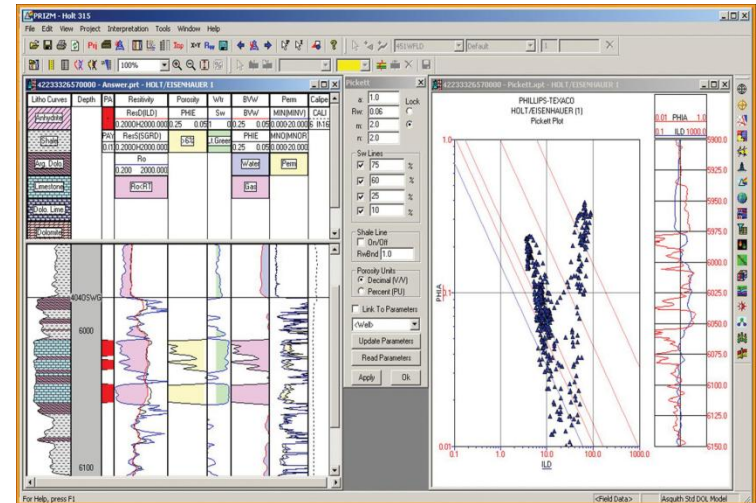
PRIZM - Holt 315

File Edit View Project Interpretation Tools Window Help

100%

HS1WFLD Default 1

42233326570000 - Answer.prt - HOLT/EISENHAUER 1

| Litho Curves | Depth | PA | Resistivity | Porosity | V/r | BVW | Perm | Calipe |
|---|---|---|---|---|---|---|---|---|
| Anhydrite | | | ResD(ILD) | PHIE | Sw | BVW | MIN(MINV) | CALI |
| Shale | | | 0.200 Ω·H 2000.000 | 0.25 0.05 | 1 | 0.25 0.05 | 0.000 20.000 | 6 In 16 |
| Arg. Dolo | | PAY | ResS(SGRD) | F&G | Lt.Green | PHIE | MNO(MNOR) | |
| Limestone | | | 0.200 Ω·H 2000.000 | | | 0.25 0.05 | 0.000 20.000 | |
| Dolo. Lime | | | Ro | | | Water | Perm | |
| Dolomite | | | 0.200 2000.000 | | | Gas | | |
| | | | RocKT | | | | | |

4040SWG

6000

6100

Pickett

a: 1.0
Rw: 0.06
m: 2.0
n: 2.0
Lock

Sw Lines
75 %
60 %
25 %
10 %

Shale Line
On/Off
RwBnd 1.0

Porosity Units
Decimal (V/V)
Percent (PU)

Link To Parameters
<Well>
Update Parameters
Read Parameters
Apply Ok

42233326570000 - Pickett.apt - HOLT/EISENHAUER 1

PHILLIPS-TEXACO
HOLT/EISENHAUER (1)
Pickett Plot

1.0
PHIA 0.1
0.01
1.0 10.0 100.0 1000.0
ILD

0.01 PHIA 1.0
0.1 ILD 1000.0

5900.0
5925.0
5950.0
5975.0
6000.0
6025.0
6050.0
6075.0
6100.0
6125.0
6150.0

For Help, press F1
<Field Data> Asquith Std DOL Model